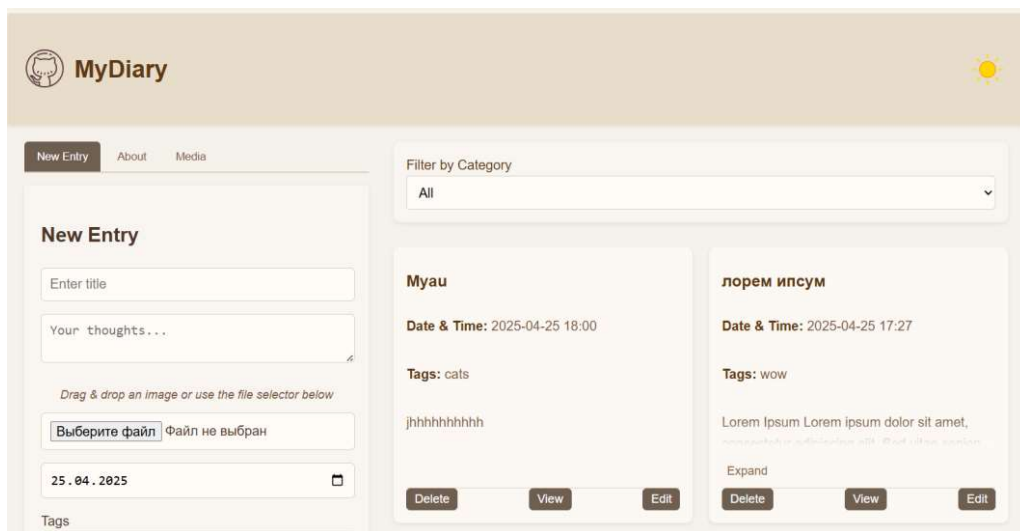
MyDiary

New Entry About Media

New Entry

Enter title

Your thoughts...

Drag & drop an image or use the file selector below

Выберите файл Файл не выбран

25.04.2025

Tags

Filter by Category

All

Myau

Date & Time: 2025-04-25 18:00

Tags: cats

jhhhhhhhhhh

Delete View Edit

лорем ипсум

Date & Time: 2025-04-25 17:27

Tags: wow

Lorem Ipsum Lorem ipsum dolor sit amet, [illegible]

Expand

Delete View Edit